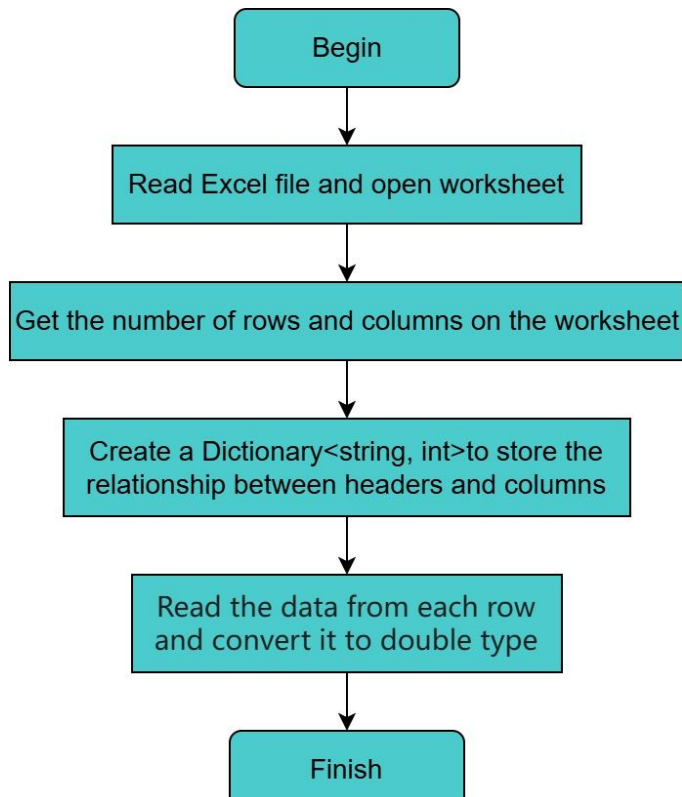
Begin

Read Excel file and open worksheet

Get the number of rows and columns on the worksheet

Create a Dictionary<string, int>to store the relationship between headers and columns

Read the data from each row and convert it to double type

Finish